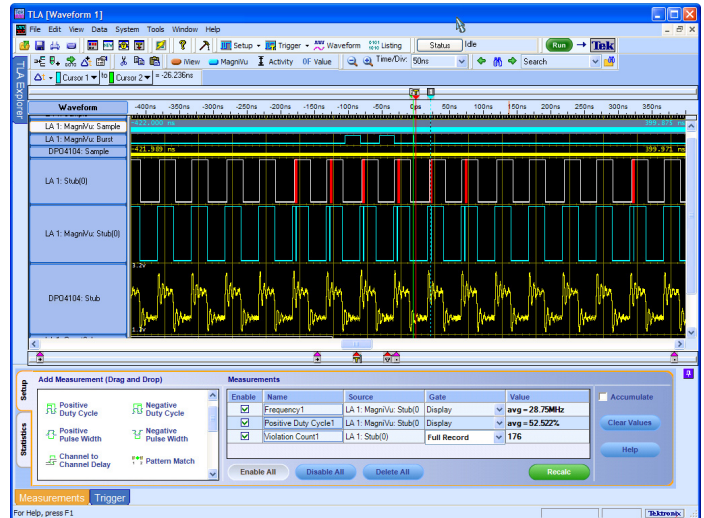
TLA [Waveform 1]

File Edit View Data System Tools Window Help

Setup Trigger Waveform Listing Status Idle Run Tek

iView MagniVu Activity Value Time/Div: 50ns Search

Cursor 1 to Cursor 2 = -26.236ns

TLA Explorer

Waveform -400ns -350ns -300ns -250ns -200ns -150ns -100ns -50ns 0ps 50ns 100ns 150ns 200ns 250ns 300ns 350ns

LA 1: MagniVu: Sample -422.000 ns 399.875 ns

LA 1: MagniVu: Burst

DPO4104: Sample -421.989 ns 399.971 ns

LA 1: Stub(0)

LA 1: MagniVu: Stub(0)

3.2V

DPO4104: Stub

1.3V

Setup

Statistics

Add Measurement (Drag and Drop)

Positive Duty Cycle

Negative Duty Cycle

Positive Pulse Width

Negative Pulse Width

Channel to Channel Delay

Pattern Match

Measurements

| Enable | Name | Source | Gate | Value |
|---|---|---|---|---|
| ☑ | Frequency1 | LA 1: MagniVu: Stub(0) | Display | avg = 28.75MHz |
| ☑ | Positive Duty Cycle1 | LA 1: MagniVu: Stub(0) | Display | avg = 52.522% |
| ☑ | Violation Count1 | LA 1: Stub(0) | Full Record | 176 |

Enable All Disable All Delete All Recalc

Accumulate

Clear Values

Help

Measurements Trigger

For Help, press F1

Tektronix